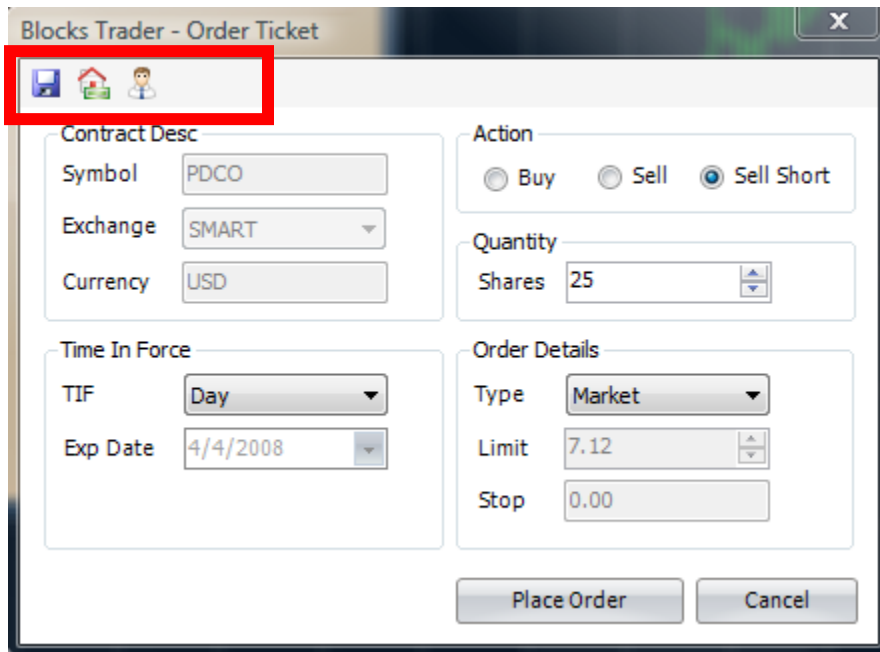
Blocks Trader - Order Ticket

Contract Desc
Symbol PDCO
Exchange SMART
Currency USD

Action
Buy Sell Sell Short

Quantity
Shares 25

Time In Force
TIF Day
Exp Date 4/4/2008

Order Details
Type Market
Limit 7.12
Stop 0.00

Place Order
Cancel